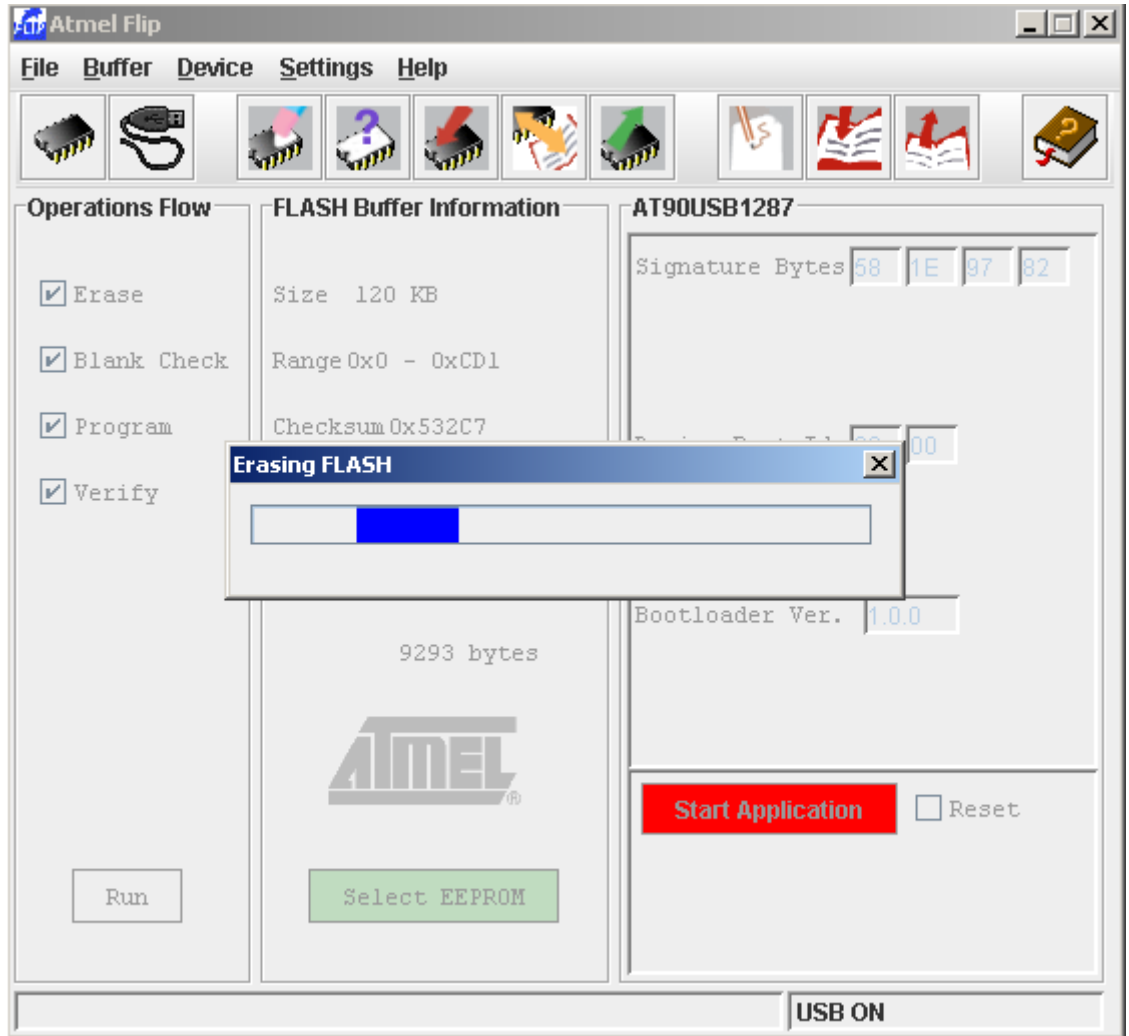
Atmel Flip

File Buffer Device Settings Help

Operations Flow

Erase

Blank Check

Program

Verify

Run

FLASH Buffer Information

Size 120 KB

Range 0x0 - 0xCD1

Checksum 0x532C7

9293 bytes

ATMEL

Select EEPROM

AT90USB1287

Signature Bytes 58 1E 97 82

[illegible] 00

Bootloader Ver. 1.0.0

Start Application

Reset

Erasing FLASH

USB ON